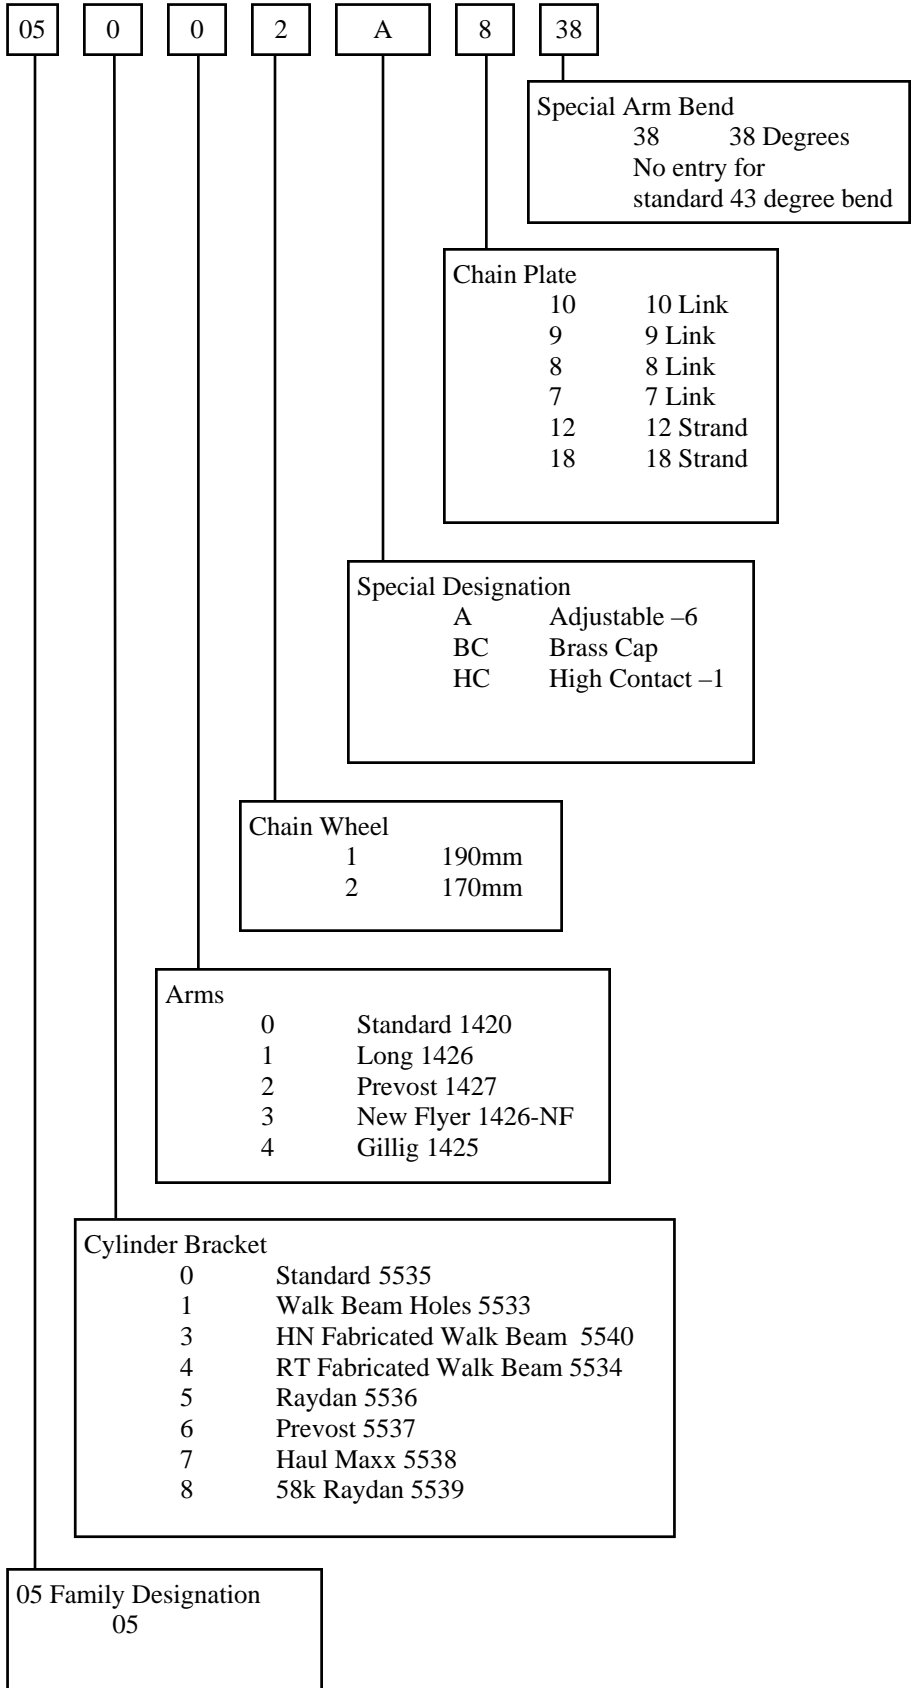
05 0 0 2 A 8 38

Special Arm Bend
38 38 Degrees
No entry for standard 43 degree bend

Chain Plate
10 10 Link
9 9 Link
8 8 Link
7 7 Link
12 12 Strand
18 18 Strand

Special Designation
A Adjustable –6
BC Brass Cap
HC High Contact –1

Chain Wheel
1 190mm
2 170mm

Arms
0 Standard 1420
1 Long 1426
2 Prevost 1427
3 New Flyer 1426-NF
4 Gillig 1425

Cylinder Bracket
0 Standard 5535
1 Walk Beam Holes 5533
3 HN Fabricated Walk Beam 5540
4 RT Fabricated Walk Beam 5534
5 Raydan 5536
6 Prevost 5537
7 Haul Maxx 5538
8 58k Raydan 5539

05 Family Designation
05